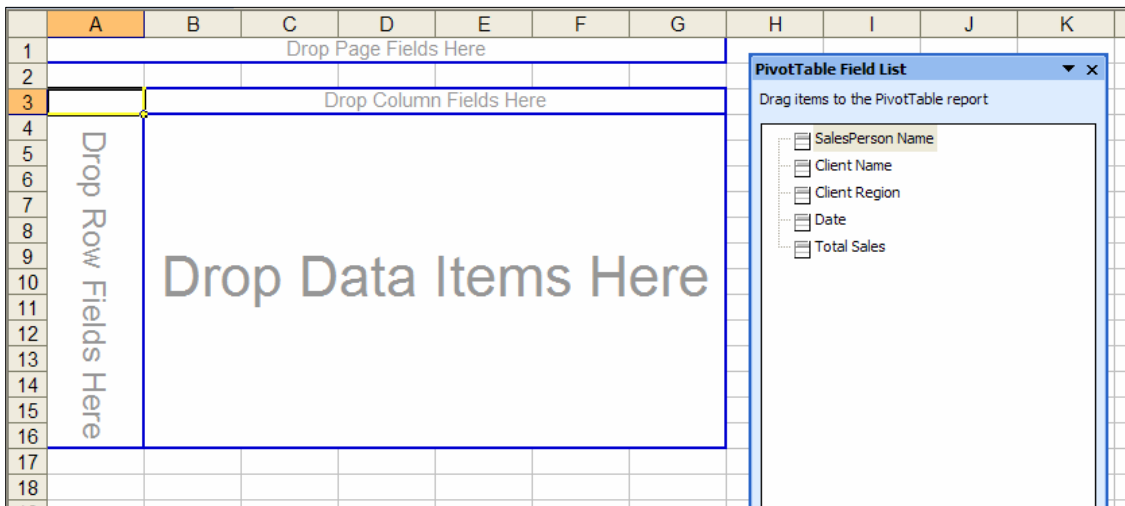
A B C D E F G H I J K

1 Drop Page Fields Here
2
3 Drop Column Fields Here
4
5
6
7
8
9
10
11
12
13
14
15
16
17
18

Drop Row Fields Here

Drop Data Items Here

PivotTable Field List ▾ ×
Drag items to the PivotTable report
SalesPerson Name
Client Name
Client Region
Date
Total Sales